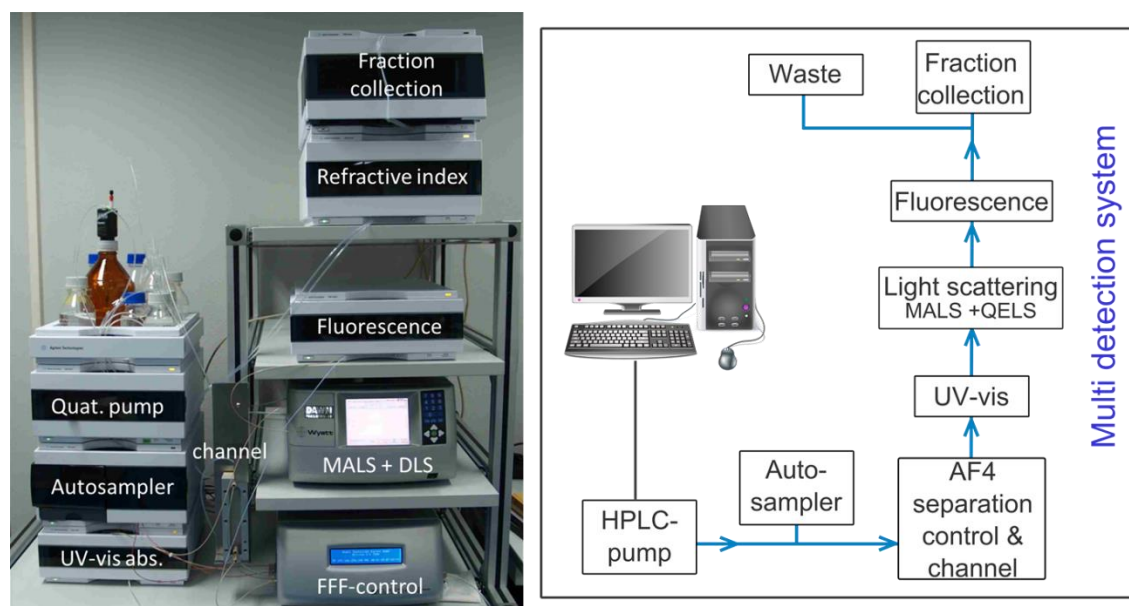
Fraction collection

Refractive index

Fluorescence

Quat. pump

channel

MALS + DLS

Autosampler

UV-vis abs.

FFF-control

Waste

Fraction collection

Fluorescence

Light scattering
MALS +QELS

UV-vis

Multi detection system

HPLC-pump

Auto-sampler

AF4 separation control & channel